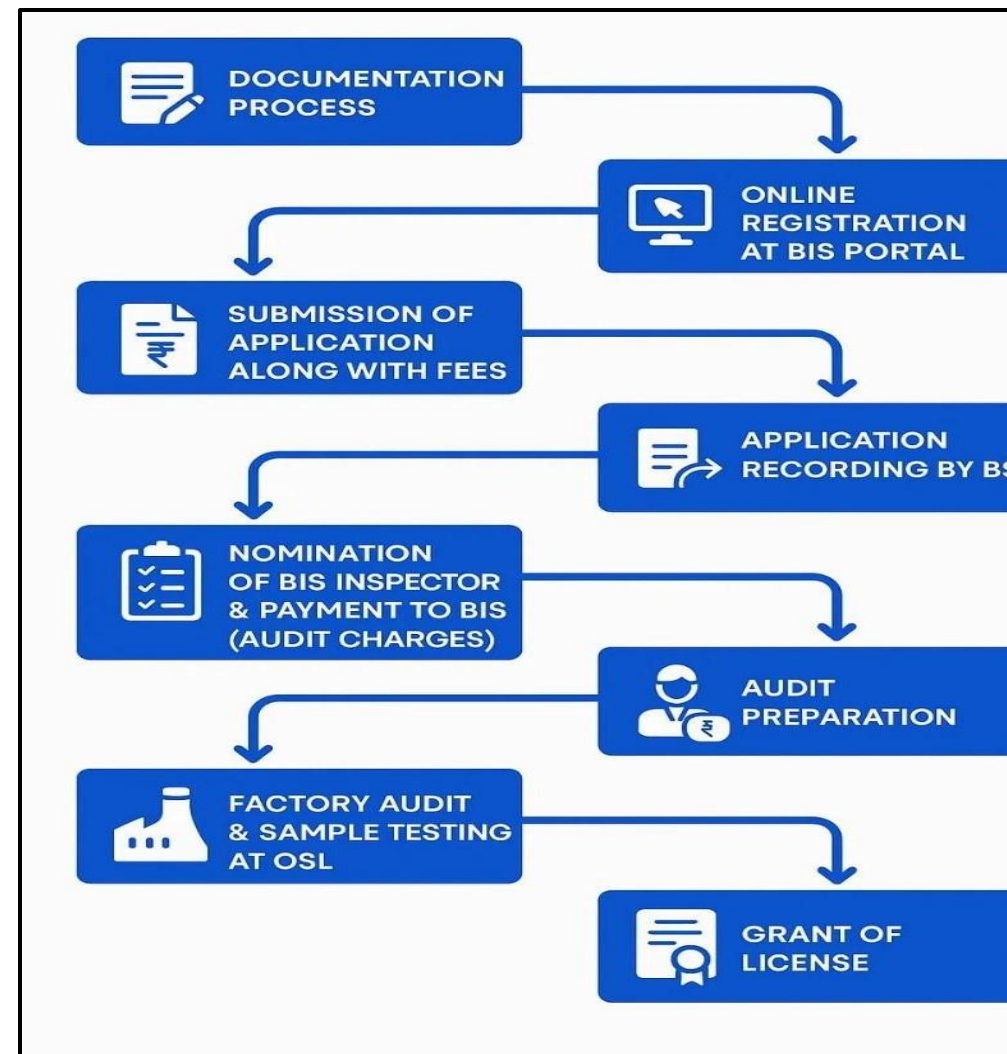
DOCUMENTATION PROCESS

ONLINE REGISTRATION AT BIS PORTAL

SUBMISSION OF APPLICATION ALONG WITH FEES

APPLICATION RECORDING BY B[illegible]

NOMINATION OF BIS INSPECTOR & PAYMENT TO BIS (AUDIT CHARGES)

AUDIT PREPARATION

FACTORY AUDIT & SAMPLE TESTING AT OSL

GRANT OF LICENSE